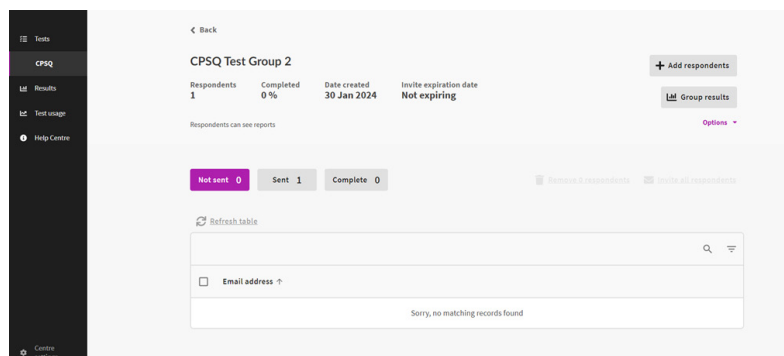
Tests
CPSQ
Results
Test usage
Help Centre
Centre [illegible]

< Back

CPSQ Test Group 2

Respondents
1

Completed
0 %

Date created
30 Jan 2024

Invite expiration date
Not expiring

Respondents can see reports

+ Add respondents

Group results

Options ▾

Not sent 0

Sent 1

Complete 0

Remove 0 respondents

Invite all respondents

Refresh table

Email address ↑

Sorry, no matching records found